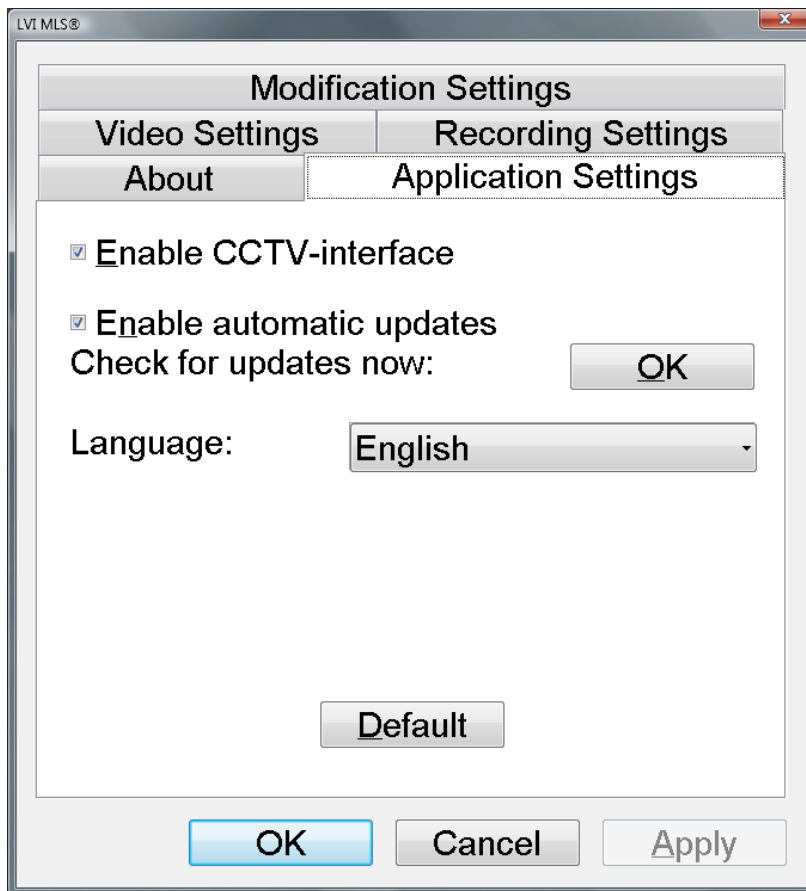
LVI MLS®

Modification Settings
Video Settings
Recording Settings
About
Application Settings

Enable CCTV-interface

Enable automatic updates
Check for updates now:
OK

Language:
English

Default

OK
Cancel
Apply